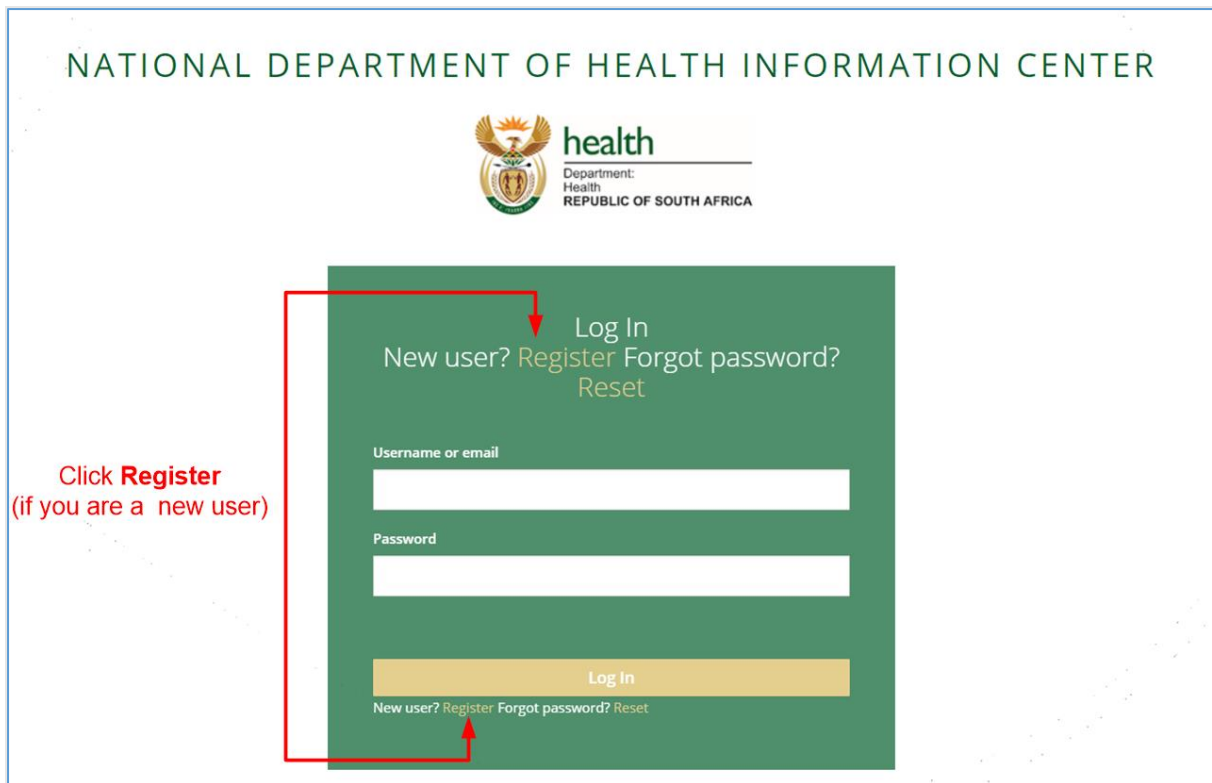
NATIONAL DEPARTMENT OF HEALTH INFORMATION CENTER

health
Department:
Health
REPUBLIC OF SOUTH AFRICA

Log In
New user? Register Forgot password? Reset

Click **Register**
(if you are a new user)

Username or email

Password

Log In

New user? Register Forgot password? Reset